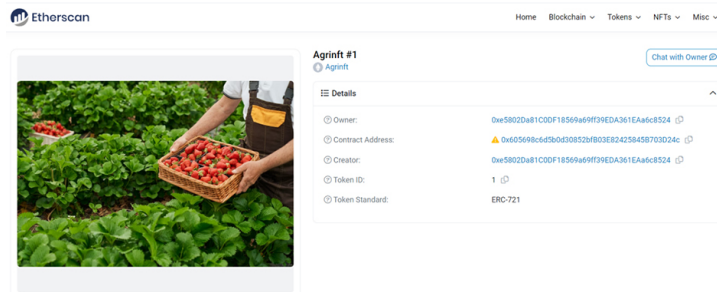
Etherscan

Home Blockchain Tokens NFTs Misc

Agrinft #1
Agrinft

Chat with Owner

Details

Owner: 0xe5802Da81C0DF18569a69ff39EDA361EAa6c8524

Contract Address: 0x605698c6d5b0d30852bfB03E82425845B703D24c

Creator: 0xe5802Da81C0DF18569a69ff39EDA361EAa6c8524

Token ID: 1

Token Standard: ERC-721